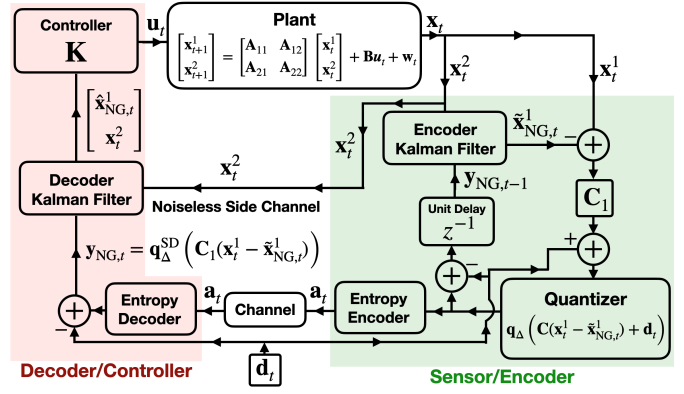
Controller
$\mathbf{K}$
$\mathbf{u}_t$
Plant
$\begin{bmatrix}\mathbf{x}_{t+1}^1 \\ \mathbf{x}_{t+1}^2\end{bmatrix} = \begin{bmatrix}\mathbf{A}_{11} & \mathbf{A}_{12} \\ \mathbf{A}_{21} & \mathbf{A}_{22}\end{bmatrix}\begin{bmatrix}\mathbf{x}_t^1 \\ \mathbf{x}_t^2\end{bmatrix} + \mathbf{B}\mathbf{u}_t + \mathbf{w}_t$
$\mathbf{x}_t$
$\mathbf{x}_t^2$
$\mathbf{x}_t^1$
$\begin{bmatrix}\hat{\mathbf{x}}_{\mathrm{NG},t}^1 \\ \mathbf{x}_t^2\end{bmatrix}$
$\mathbf{x}_t^2$
Encoder Kalman Filter
$\tilde{\mathbf{x}}_{\mathrm{NG},t}^1$
$-$
$+$
$\mathbf{x}_t^2$
Decoder Kalman Filter
Noiseless Side Channel
$\mathbf{y}_{\mathrm{NG},t-1}$
Unit Delay
$z^{-1}$
$\mathbf{C}_1$
$+$
$+$
$-$
$+$
$\mathbf{y}_{\mathrm{NG},t} = \mathbf{q}_{\Delta}^{\mathrm{SD}}\left(\mathbf{C}_1(\mathbf{x}_t^1 - \tilde{\mathbf{x}}_{\mathrm{NG},t}^1)\right)$
$+$
Entropy Decoder
$\mathbf{a}_t$
Channel
$\mathbf{a}_t$
Entropy Encoder
Quantizer
$\mathbf{q}_{\Delta}\left(\mathbf{C}(\mathbf{x}_t^1 - \tilde{\mathbf{x}}_{\mathrm{NG},t}^1) + \mathbf{d}_t\right)$
$-$
$\mathbf{d}_t$
Decoder/Controller
Sensor/Encoder